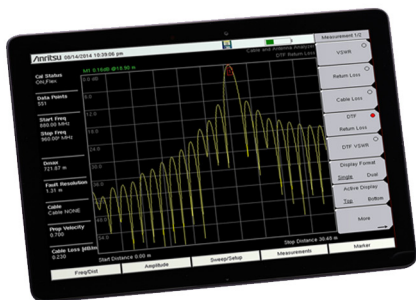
Anritsu 06/14/2014 10:39:06 pm

Cable and Antenna Analyzer
DTF Return Loss

Measurement 1/2

Cal Status
ON,Flex

Data Points
551

Start Freq
850.00 MHz

Stop Freq
960.00 MHz

Dmax
721.67 m

Fault Resolution
1.31 m

Cable
Cable NONE

Prop Velocity
0.700

Cable Loss (dB/m)
0.230

M1 0.15dB @13.90 m

Start Distance 0.00 m

Stop Distance 30.49 m

VSWR

Return Loss

Cable Loss

DTF
Return Loss

DTF VSWR

Display Format
Single Dual

Active Display
Top Bottom

More

Freq/Dist

Amplitude

Sweep/Setup

Measurements

Marker